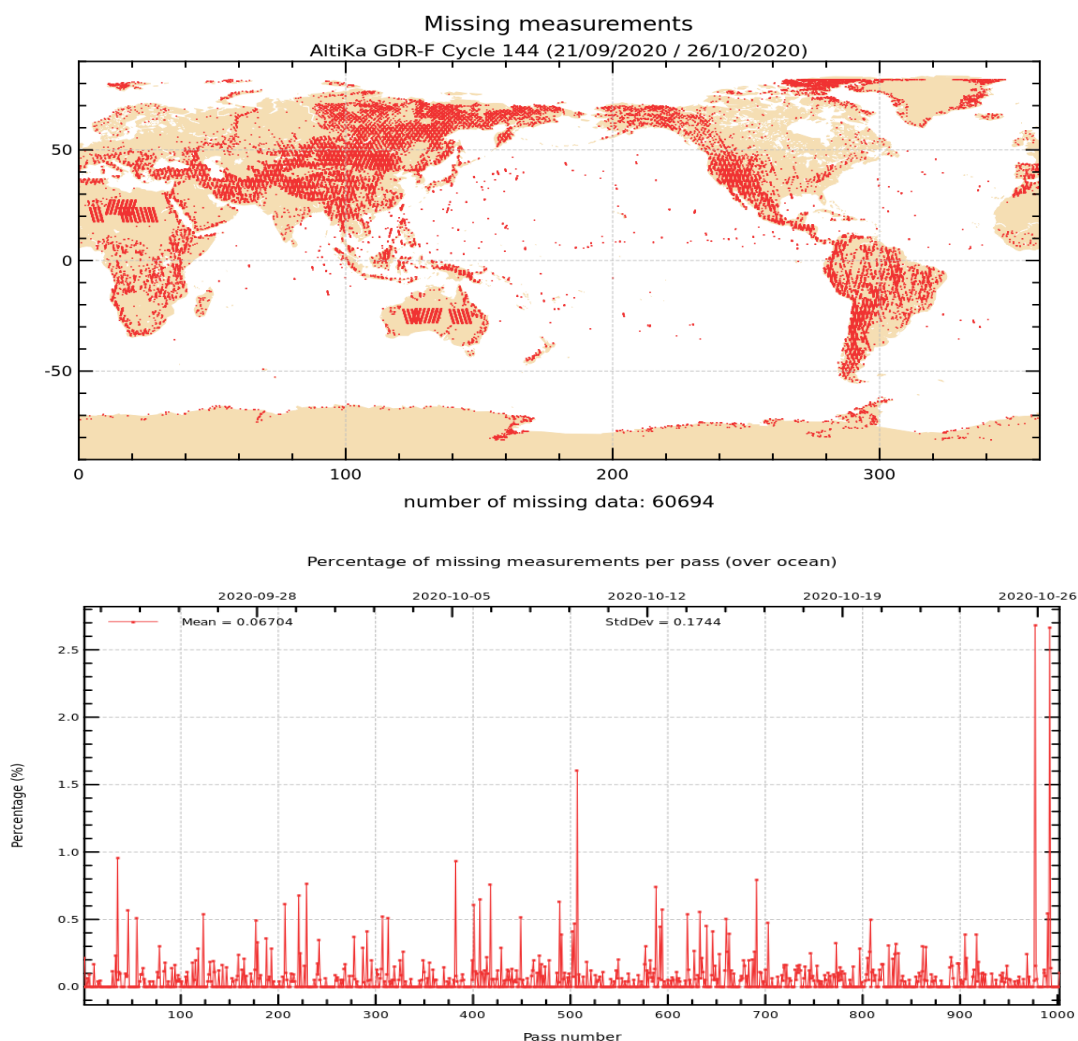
Missing measurements
AltiKa GDR-F Cycle 144 (21/09/2020 / 26/10/2020)

50
0
-50
0
100
200
300

number of missing data: 60694

Percentage of missing measurements per pass (over ocean)

2020-09-28
2020-10-05
2020-10-12
2020-10-19
2020-10-26

Mean = 0.06704
StdDev = 0.1744

Percentage (%)
2.5
2.0
1.5
1.0
0.5
0.0

100
200
300
400
500
600
700
800
900
1000
Pass number